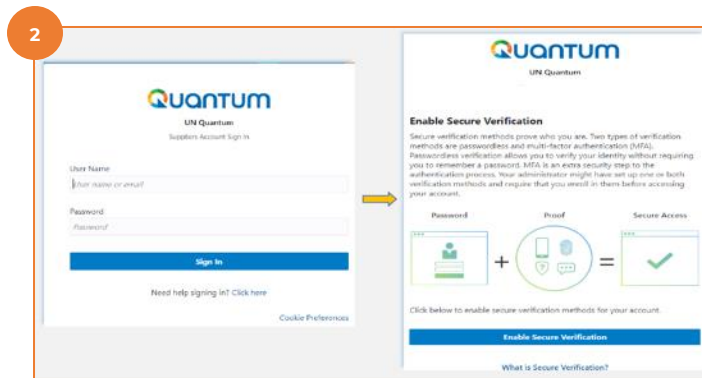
2

Quantum
UN Quantum
Suppliers Account Sign In

User Name
User name or email

Password
Password

Sign In

Need help signing in? Click here

Cookie Preferences

Quantum
UN Quantum

Enable Secure Verification

Secure verification methods prove who you are. Two types of verification methods are passwordless and multi-factor authentication (MFA). Passwordless verification allows you to verify your identity without requiring you to remember a password. MFA is an extra security step to the authentication process. Your administrator might have set up one or both verification methods and require that you enroll in them before accessing your account.

Password
Proof
Secure Access

Click below to enable secure verification methods for your account.

Enable Secure Verification

What is Secure Verification?